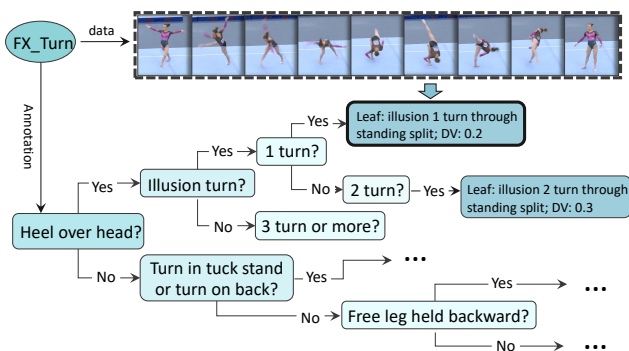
FX_Turn

data

Annotation

Leaf: illusion 1 turn through standing split; DV: 0.2

Yes

1 turn?

Yes

Illusion turn?

Yes

No

2 turn?

Yes

Leaf: illusion 2 turn through standing split; DV: 0.3

Heel over head?

No

3 turn or more?

No

Turn in tuck stand or turn on back?

Yes

...

Yes

...

No

Free leg held backward?

No

...